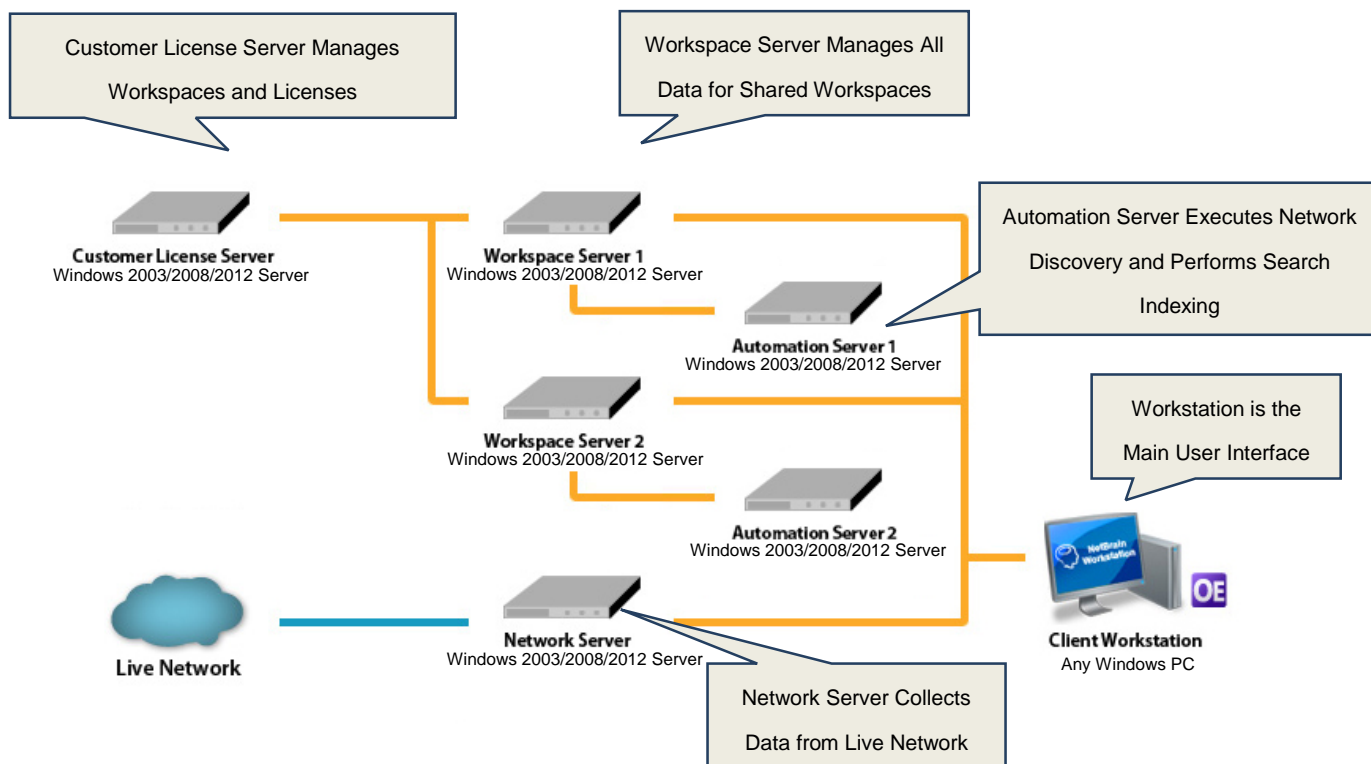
Customer License Server Manages Workspaces and Licenses

Workspace Server Manages All Data for Shared Workspaces

Customer License Server
Windows 2003/2008/2012 Server

Workspace Server 1
Windows 2003/2008/2012 Server

Automation Server Executes Network Discovery and Performs Search Indexing

Automation Server 1
Windows 2003/2008/2012 Server

Workspace Server 2
Windows 2003/2008/2012 Server

Workstation is the Main User Interface

Automation Server 2
Windows 2003/2008/2012 Server

NetBrain Workstation

OE

Live Network

Network Server
Windows 2003/2008/2012 Server

Client Workstation
Any Windows PC

Network Server Collects Data from Live Network